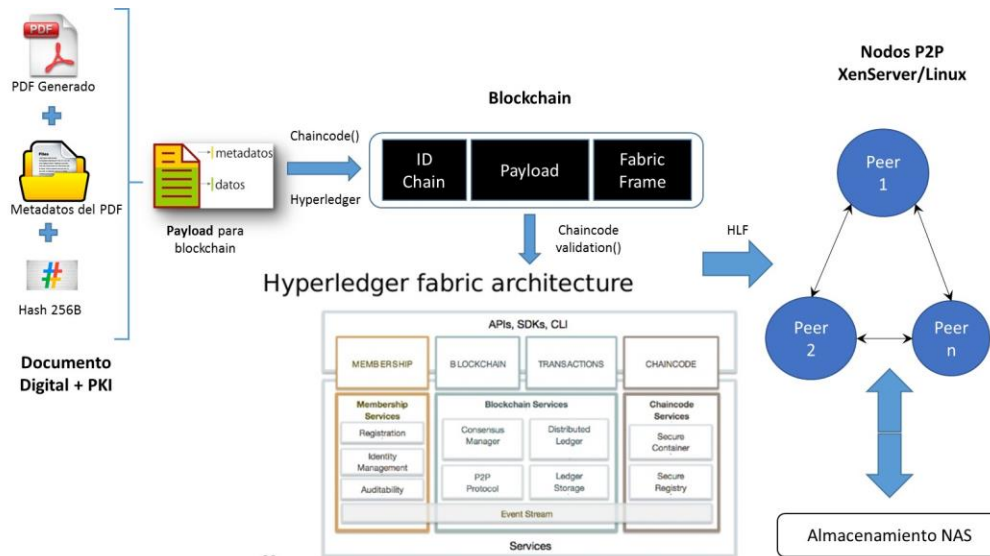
PDF

PDF Generado

Metadatos del PDF

#

Hash 256B

Documento Digital + PKI

metadatos

datos

Payload para blockchain

Chaincode()

Hyperledger

Blockchain

ID Chain

Payload

Fabric Frame

Chaincode validation()

HLF

Nodos P2P XenServer/Linux

Peer 1

Peer 2

Peer n

Hyperledger fabric architecture

APIs, SDKs, CLI

MEMBERSHIP

BLOCKCHAIN

TRANSACTIONS

CHAINCODE

Membership Services

Registration

Identity Management

Auditability

Blockchain Services

Consensus Manager

Distributed Ledger

P2P Protocol

Ledger Storage

Chaincode Services

Secure Container

Secure Registry

Event Stream

Services

Almacenamiento NAS